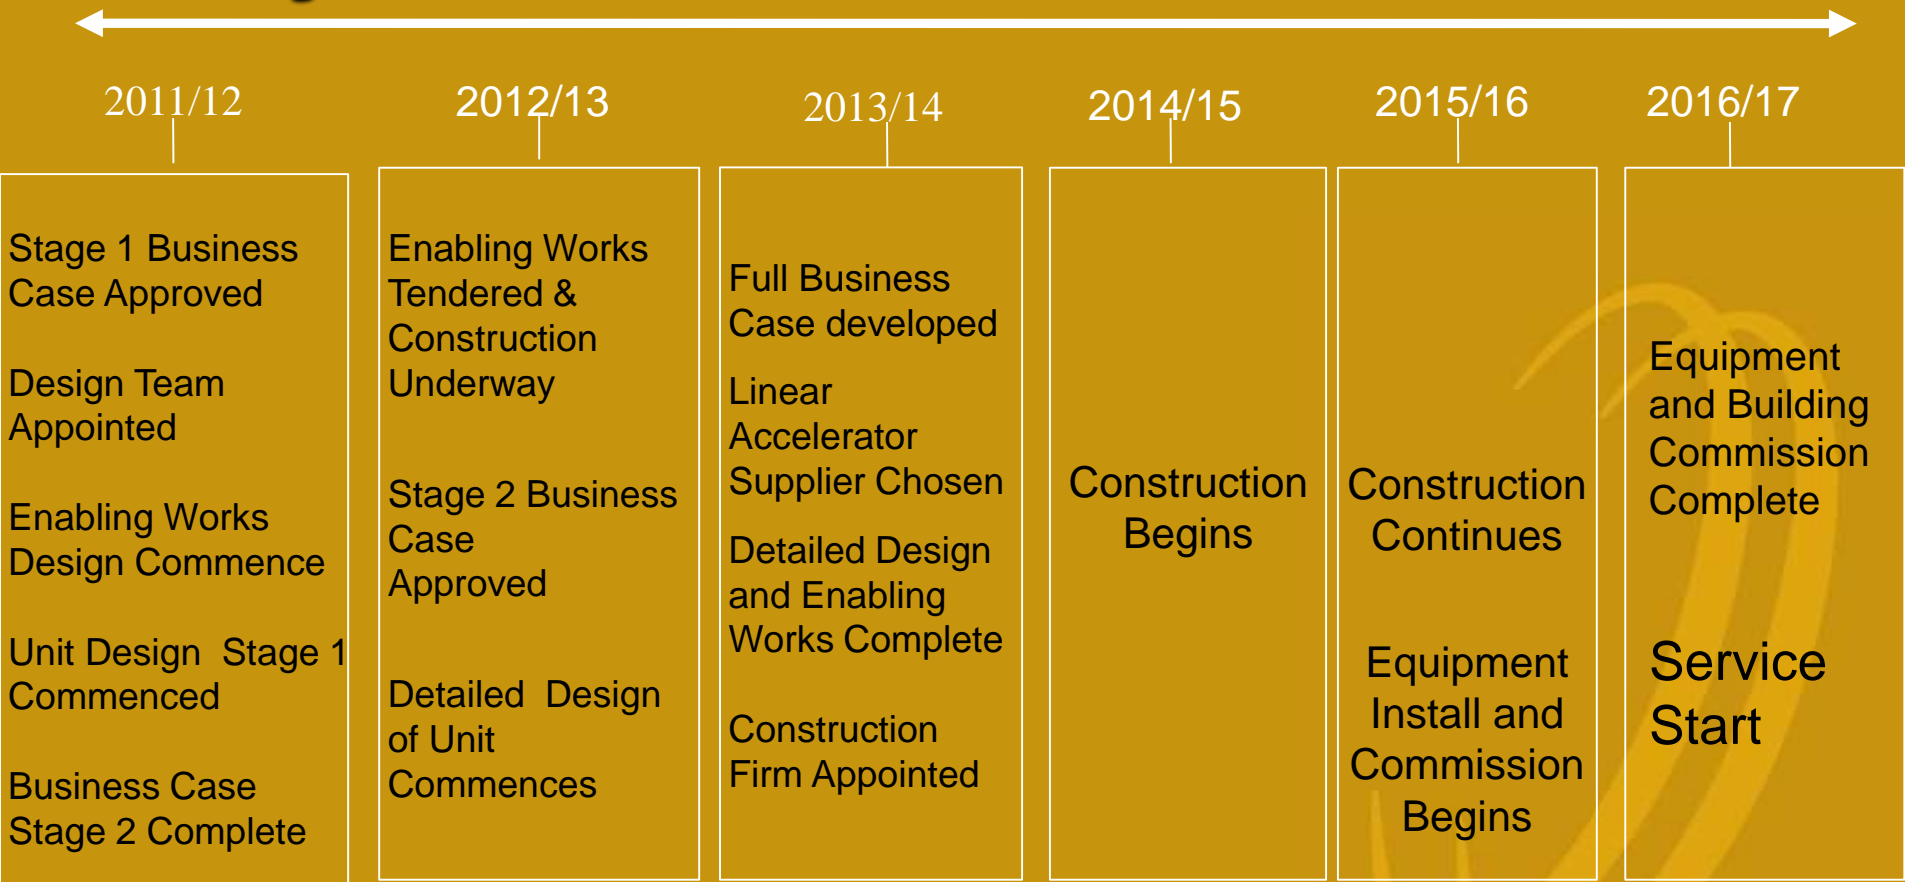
2011/12

Stage 1 Business Case Approved

Design Team Appointed

Enabling Works Design Commence

Unit Design Stage 1 Commenced

Business Case Stage 2 Complete

2012/13

Enabling Works Tendered & Construction Underway

Stage 2 Business Case Approved

Detailed Design of Unit Commences

2013/14

Full Business Case developed

Linear Accelerator Supplier Chosen

Detailed Design and Enabling Works Complete

Construction Firm Appointed

2014/15

Construction Begins

2015/16

Construction Continues

Equipment Install and Commission Begins

2016/17

Equipment and Building Commission Complete

Service Start